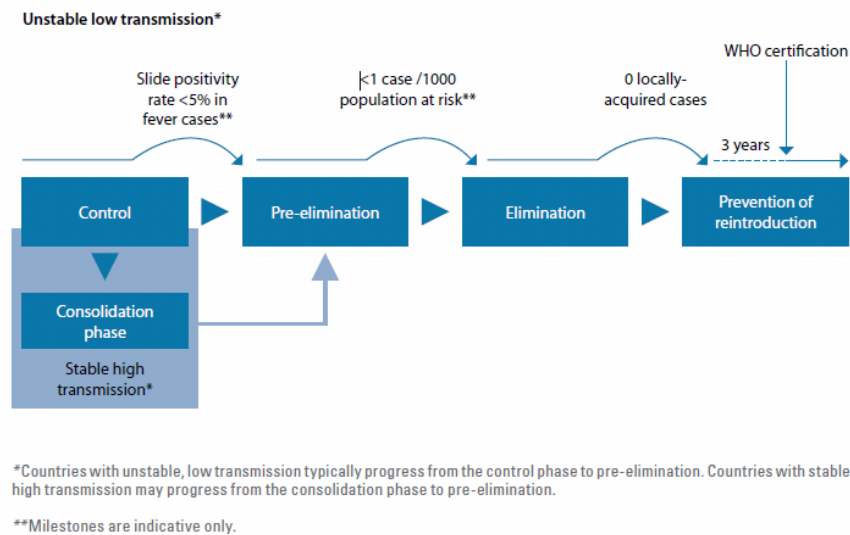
Unstable low transmission*

WHO certification

Slide positivity rate <5% in fever cases**

<1 case /1000 population at risk**

0 locally-acquired cases

3 years

Control

Pre-elimination

Elimination

Prevention of reintroduction

Consolidation phase

Stable high transmission*

*Countries with unstable, low transmission typically progress from the control phase to pre-elimination. Countries with stable high transmission may progress from the consolidation phase to pre-elimination.

**Milestones are indicative only.